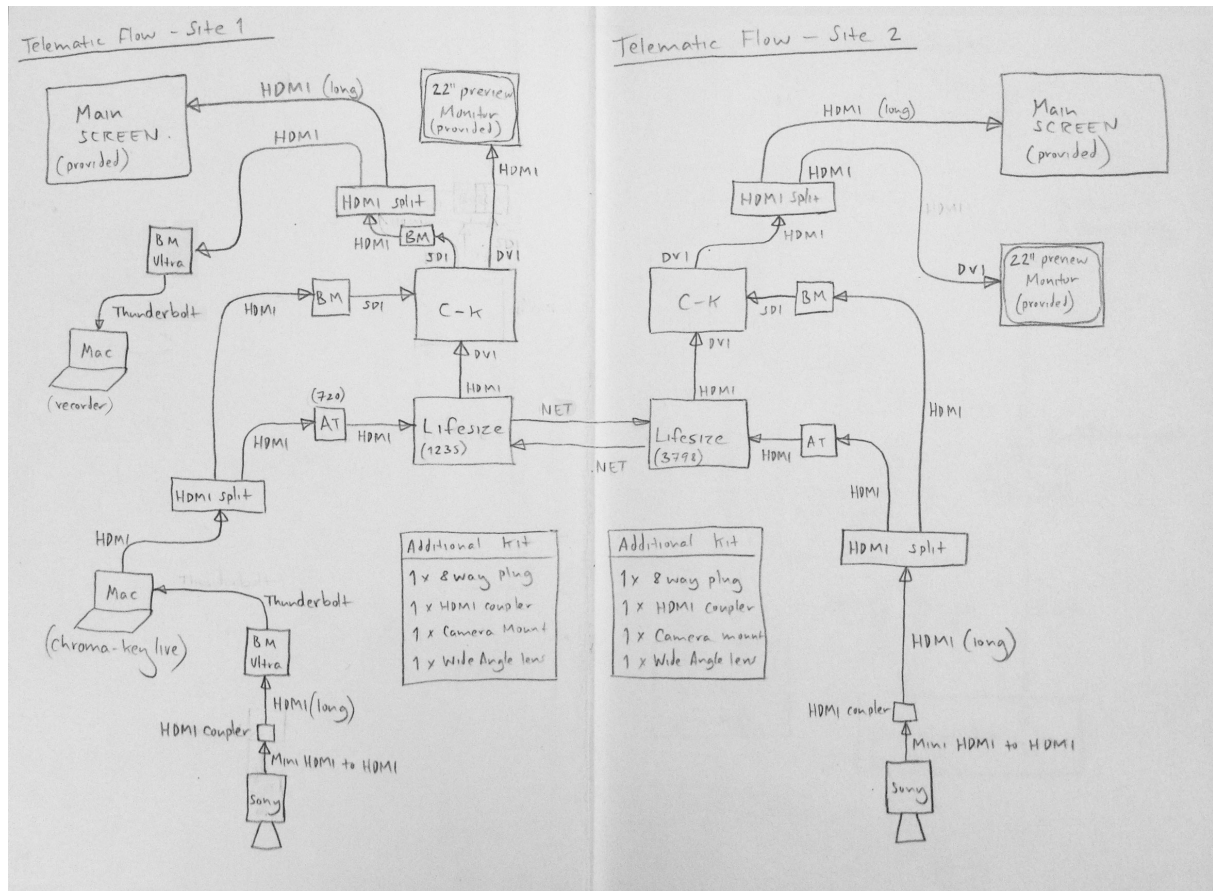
Telematic Flow - Site 1

Main SCREEN (provided)

HDMI (long)

HDMI

22" preview Monitor (provided)

HDMI

HDMI split

HDMI

BM

SDI

DVI

BM Ultra

Thunderbolt

Mac (recorder)

HDMI

BM

SDI

C-K

DVI

HDMI

(720)

AT

HDMI

HDMI

Lifesize (1235)

NET

.NET

HDMI split

HDMI

Mac (chroma-key live)

Thunderbolt

BM Ultra

HDMI (long)

HDMI coupler

Mini HDMI to HDMI

Sony

| Additional kit |
|---|
| 1x 8 way plug |
| 1 x HDMI coupler |
| 1 x Camera Mount |
| 1 x Wide Angle lens |

Telematic Flow - Site 2

HDMI (long)

Main SCREEN (provided)

HDMI

HDMI Split

HDMI

DVI

DVI

22" preview Monitor (provided)

C-K

SDI

BM

DVI

HDMI

HDMI

Lifesize (3798)

HDMI

AT

HDMI

HDMI split

| Additional kit |
|---|
| 1x 8 way plug |
| 1 x HDMI Coupler |
| 1 x Camera mount |
| 1 x Wide Angle lens |

HDMI (long)

HDMI coupler

Mini HDMI to HDMI

Sony